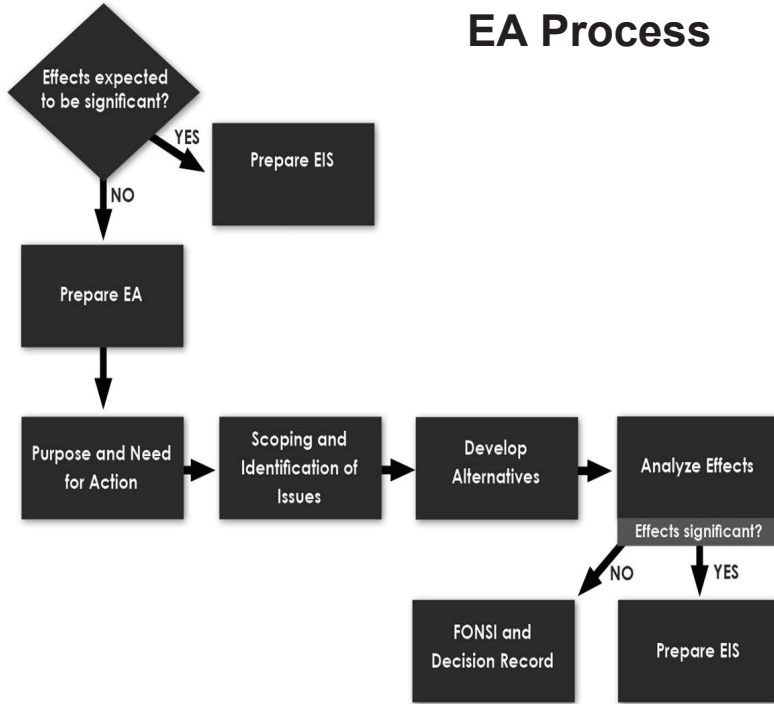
EA Process

Effects expected to be significant?

YES

Prepare EIS

NO

Prepare EA

Purpose and Need for Action

Scoping and Identification of Issues

Develop Alternatives

Analyze Effects

Effects significant?

NO

YES

FONSI and Decision Record

Prepare EIS